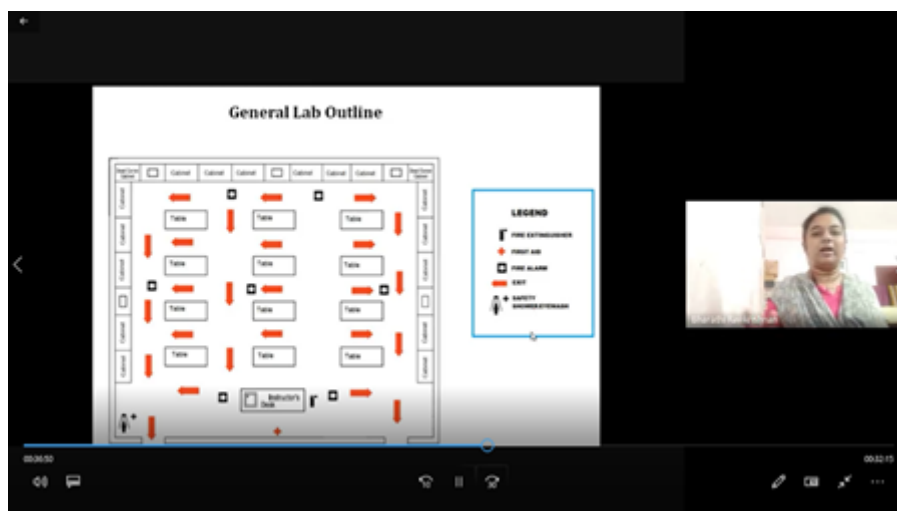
General Lab Outline

Cabinet | Cabinet | Cabinet | Cabinet | Cabinet | Cabinet

Cabinet
Cabinet
Cabinet
Cabinet

Cabinet
Cabinet
Cabinet
Cabinet

Table | Table | Table
Table | Table | Table
Table | Table | Table
Table | Table | Table

Instructor's Desk

LEGEND
FIRE EXTINGUISHER
FIRST AID
FIRE ALARM
EXIT
SAFETY SHOWER/EYEWASH

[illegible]

00:36:50
00:52:15